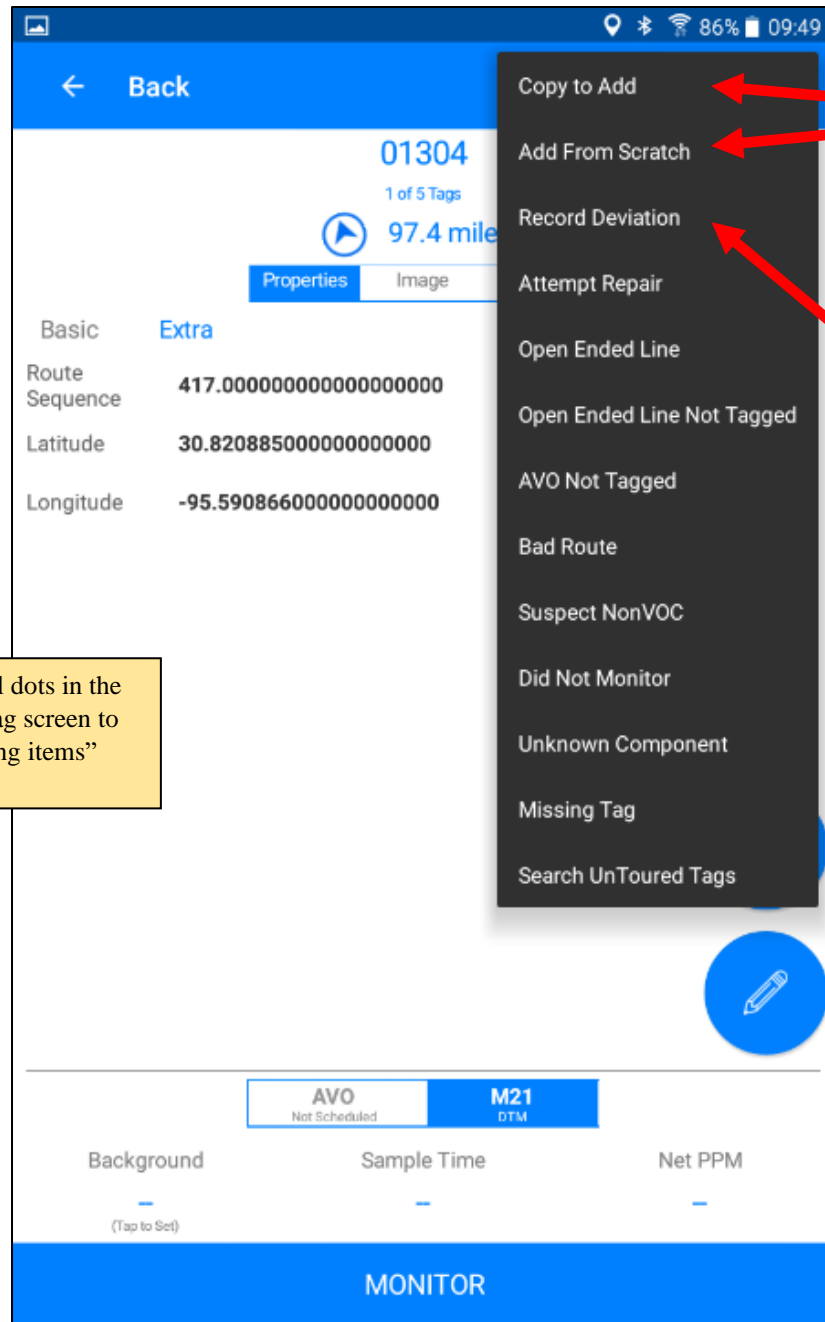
86% 09:49

Back

01304

1 of 5 Tags

97.4 mile

Properties | Image

Basic Extra

Route Sequence 417.000000000000000000

Latitude 30.820885000000000000

Longitude -95.590866000000000000

Copy to Add

Add From Scratch

Record Deviation

Attempt Repair

Open Ended Line

Open Ended Line Not Tagged

AVO Not Tagged

Bad Route

Suspect NonVOC

Did Not Monitor

Unknown Component

Missing Tag

Search UnToured Tags

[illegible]l dots in the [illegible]g screen to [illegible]ng items”

AVO Not Scheduled | M21 DTM

Background – (Tap to Set)

Sample Time –

Net PPM –

MONITOR